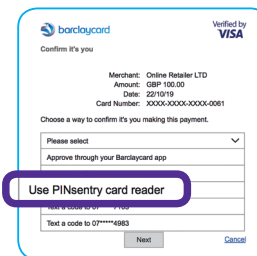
barclaycard

Verified by VISA

Confirm it's you

Merchant: Online Retailer LTD
Amount: GBP 100.00
Date: 22/10/19
Card Number: XXXX-XXXX-XXXX-0061

Choose a way to confirm it's you making this payment.

Please select

Approve through your Barclaycard app

Use PINsentry card reader

Text a code to 07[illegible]

Text a code to 07*****4983

Next

Cancel